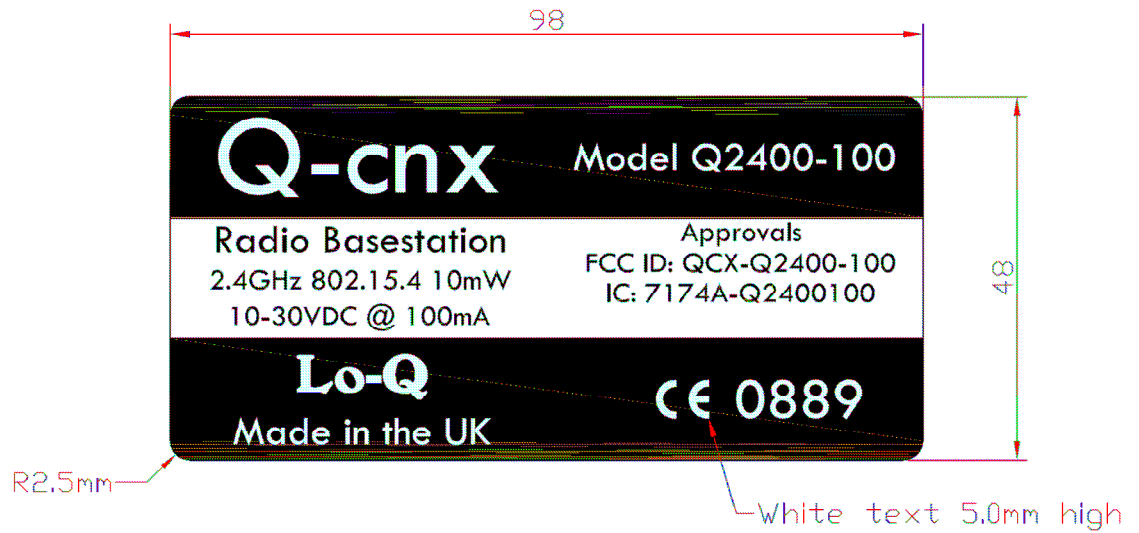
98

Q-cnx

Model Q2400-100

Radio Basestation
2.4GHz 802.15.4 10mW
10-30VDC @ 100mA

Approvals
FCC ID: QCX-Q2400-100
IC: 7174A-Q2400100

48

Lo-Q
Made in the UK

CE 0889

R2.5mm

White text 5.0mm high